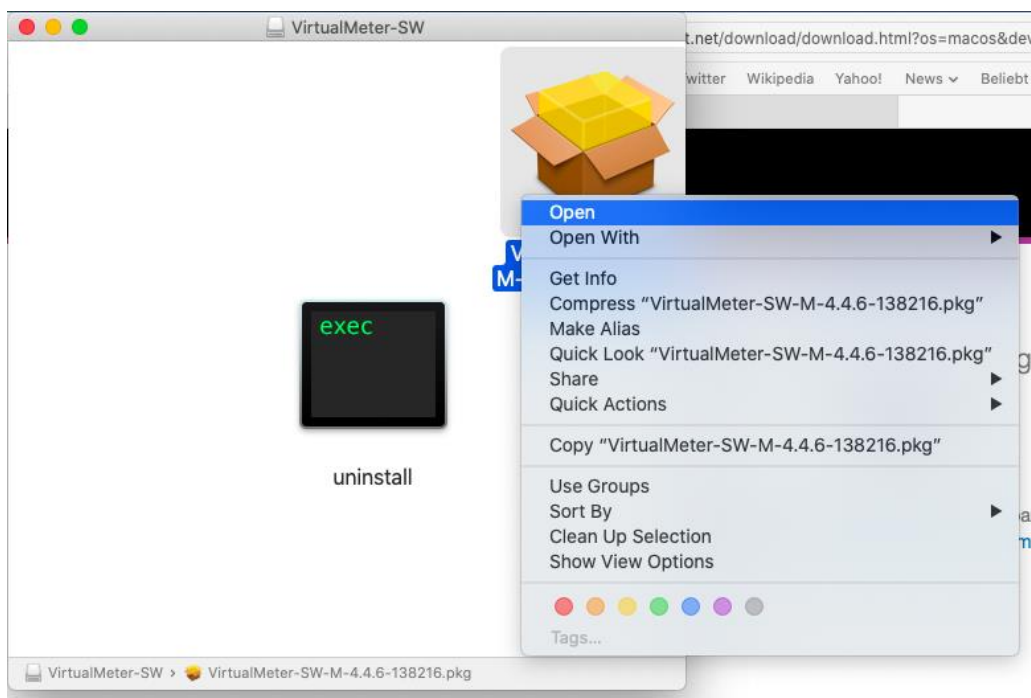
VirtualMeter-SW

t.net/download/download.html?os=macos&dev

witter Wikipedia Yahoo! News Beliebt

exec

uninstall

V
M-

Open
Open With
Get Info
Compress “VirtualMeter-SW-M-4.4.6-138216.pkg”
Make Alias
Quick Look “VirtualMeter-SW-M-4.4.6-138216.pkg”
Share
Quick Actions
Copy “VirtualMeter-SW-M-4.4.6-138216.pkg”
Use Groups
Sort By
Clean Up Selection
Show View Options
Tags...

VirtualMeter-SW > VirtualMeter-SW-M-4.4.6-138216.pkg